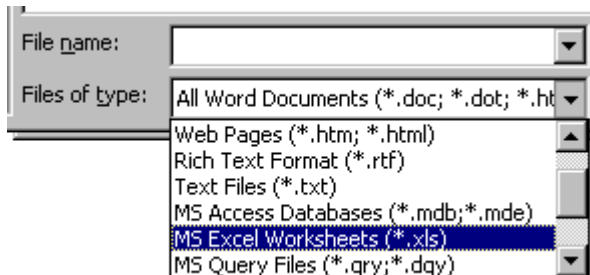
File name:

Files of type: All Word Documents (*.doc; *.dot; *.ht

Web Pages (*.htm; *.html)
Rich Text Format (*.rtf)
Text Files (*.txt)
MS Access Databases (*.mdb;*.mde)
MS Excel Worksheets (*.xls)
MS Query Files (*.qry;*.dqy)